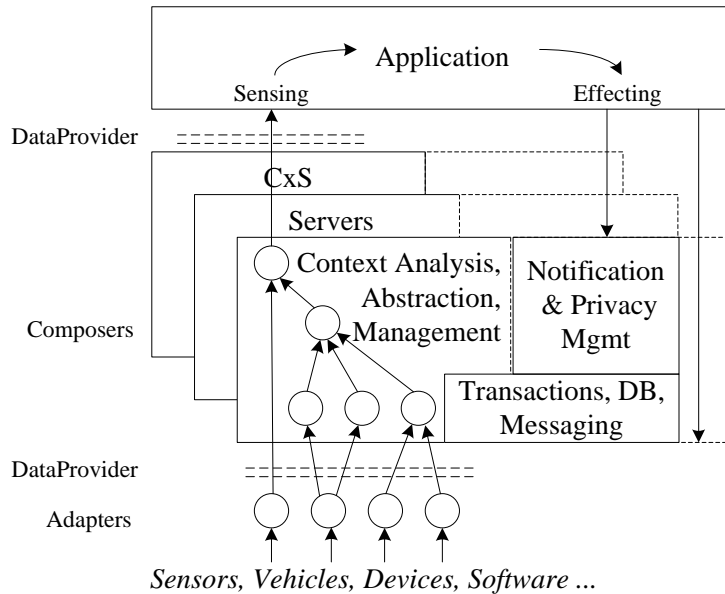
Application

Sensing

Effecting

DataProvider

CxS

Servers

Context Analysis, Abstraction, Management

Notification & Privacy Mgmt

Composers

Transactions, DB, Messaging

DataProvider

Adapters

*Sensors, Vehicles, Devices, Software ...*